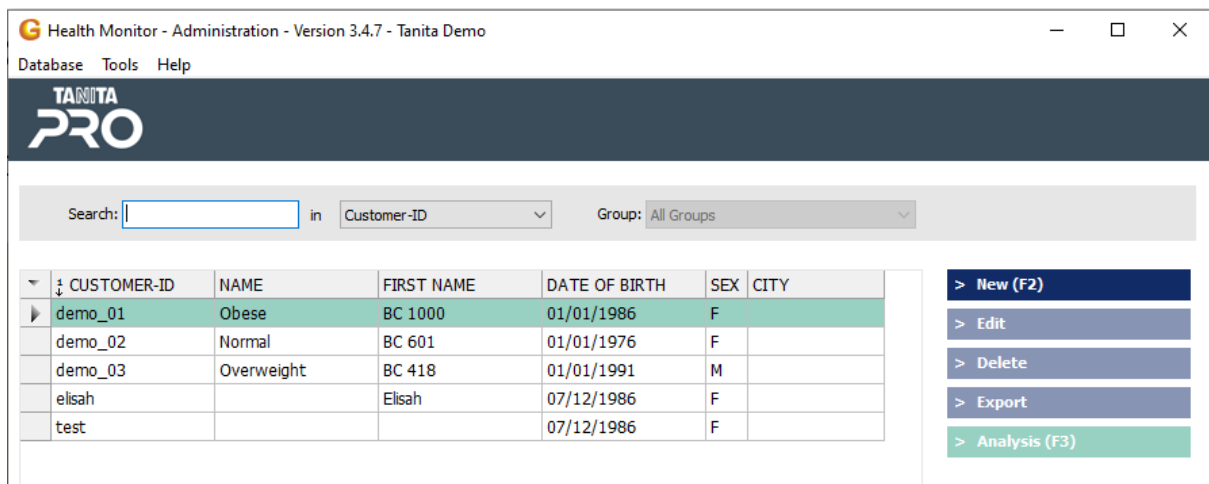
Health Monitor - Administration - Version 3.4.7 - Tanita Demo

Database Tools Help

TANITA PRO

Search: in Customer-ID Group: All Groups

| CUSTOMER-ID | NAME | FIRST NAME | DATE OF BIRTH | SEX | CITY |
|---|---|---|---|---|---|
| demo_01 | Obese | BC 1000 | 01/01/1986 | F | |
| demo_02 | Normal | BC 601 | 01/01/1976 | F | |
| demo_03 | Overweight | BC 418 | 01/01/1991 | M | |
| elisah | | Elisah | 07/12/1986 | F | |
| test | | | 07/12/1986 | F | |

> New (F2)
> Edit
> Delete
> Export
> Analysis (F3)